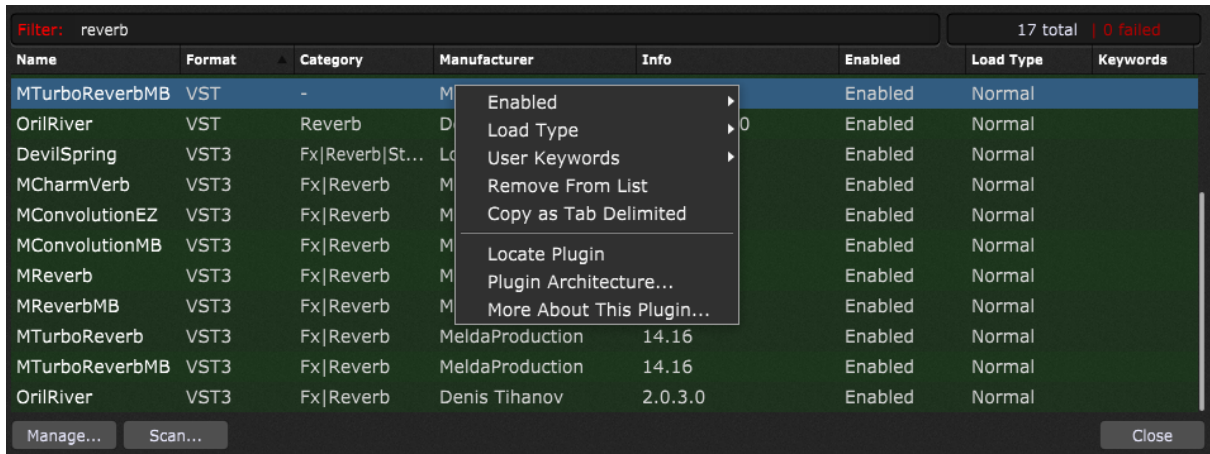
Filter: reverb

17 total | 0 failed

| Name | Format | Category | Manufacturer | Info | Enabled | Load Type | Keywords |
|---|---|---|---|---|---|---|---|
| MTurboReverbMB | VST | - | M |  | Enabled | Normal |  |
| OrilRiver | VST | Reverb | D | 0 | Enabled | Normal |  |
| DevilSpring | VST3 | Fx\|Reverb\|St... | L |  | Enabled | Normal |  |
| MCharmVerb | VST3 | Fx\|Reverb | M |  | Enabled | Normal |  |
| MConvolutionEZ | VST3 | Fx\|Reverb | M |  | Enabled | Normal |  |
| MConvolutionMB | VST3 | Fx\|Reverb | M |  | Enabled | Normal |  |
| MReverb | VST3 | Fx\|Reverb | M |  | Enabled | Normal |  |
| MReverbMB | VST3 | Fx\|Reverb | M |  | Enabled | Normal |  |
| MTurboReverb | VST3 | Fx\|Reverb | MeldaProduction | 14.16 | Enabled | Normal |  |
| MTurboReverbMB | VST3 | Fx\|Reverb | MeldaProduction | 14.16 | Enabled | Normal |  |
| OrilRiver | VST3 | Fx\|Reverb | Denis Tihanov | 2.0.3.0 | Enabled | Normal |  |

Enabled
Load Type
User Keywords
Remove From List
Copy as Tab Delimited
Locate Plugin
Plugin Architecture...
More About This Plugin...

Manage... Scan... Close